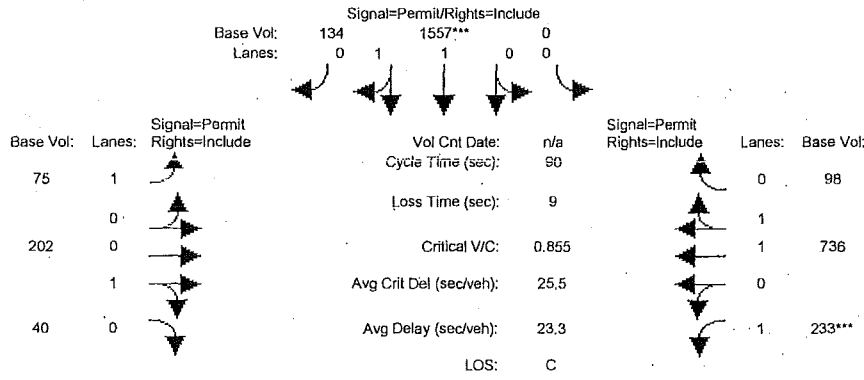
Signal=Permit/Rights=Include

Base Vol: 134 1557*** 0

Lanes: 0 1 1 0 0

Signal=Permit
Rights=Include

Base Vol: Lanes:

75 1

0

202 0

1

40 0

Vol Cnt Date: n/a

Cycle Time (sec): 90

Loss Time (sec): 9

Critical V/C: 0.855

Avg Crit Del (sec/veh): 25.5

Avg Delay (sec/veh): 23.3

LOS: C

Signal=Permit
Rights=Include

Lanes: Base Vol:

0 98

1

1 736

0

1 233***